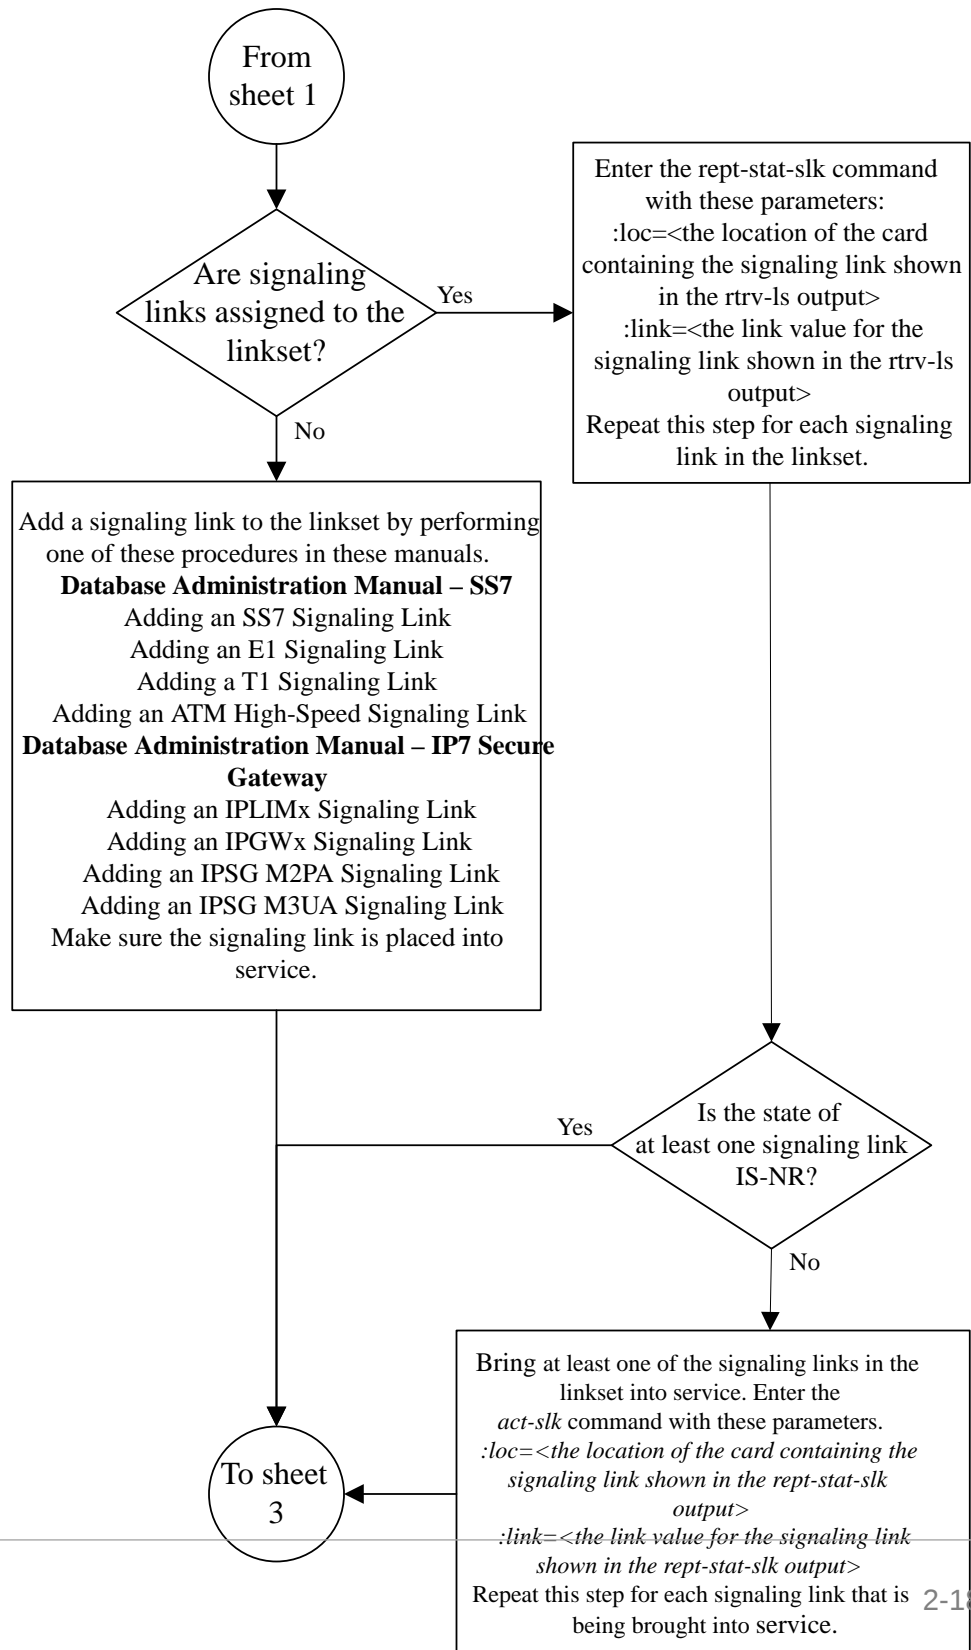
From sheet 1

Are signaling links assigned to the linkset?

Yes

No

Enter the rept-stat-slk command with these parameters:
:loc=<the location of the card containing the signaling link shown in the rtrv-ls output>
:link=<the link value for the signaling link shown in the rtrv-ls output>
Repeat this step for each signaling link in the linkset.

Add a signaling link to the linkset by performing one of these procedures in these manuals.
**Database Administration Manual – SS7**
Adding an SS7 Signaling Link
Adding an E1 Signaling Link
Adding a T1 Signaling Link
Adding an ATM High-Speed Signaling Link
**Database Administration Manual – IP7 Secure Gateway**
Adding an IPLIMx Signaling Link
Adding an IPGWx Signaling Link
Adding an IPSG M2PA Signaling Link
Adding an IPSG M3UA Signaling Link
Make sure the signaling link is placed into service.

Is the state of at least one signaling link IS-NR?

Yes

No

Bring at least one of the signaling links in the linkset into service. Enter the *act-slk* command with these parameters.
*:loc=<the location of the card containing the signaling link shown in the rept-stat-slk output>*
*:link=<the link value for the signaling link shown in the rept-stat-slk output>*
Repeat this step for each signaling link that is being brought into service.

To sheet 3

2-1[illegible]